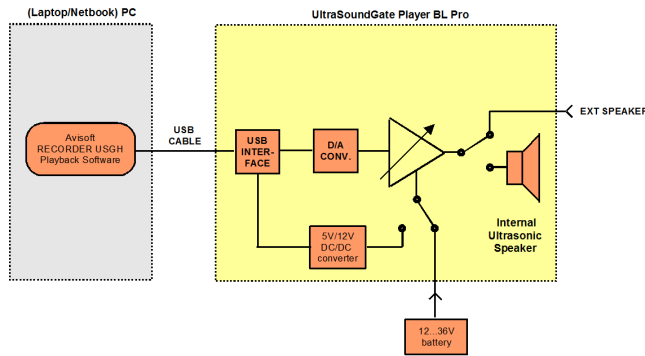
(Laptop/Netbook) PC

UltraSoundGate Player BL Pro

Avisoft RECORDER USGH Playback Software

USB CABLE

USB INTER-FACE

D/A CONV.

EXT SPEAKER

Internal Ultrasonic Speaker

5V/12V DC/DC converter

12...36V battery